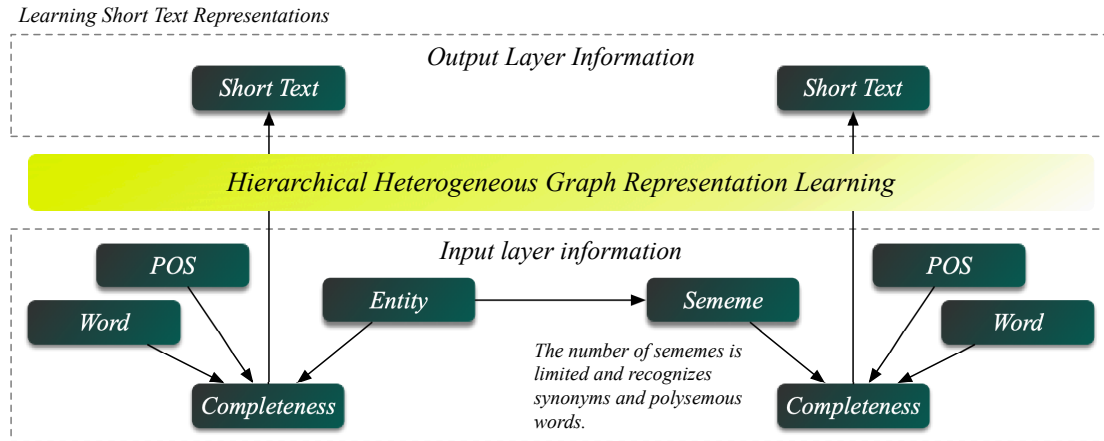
Learning Short Text Representations

Output Layer Information

Short Text

Short Text

Hierarchical Heterogeneous Graph Representation Learning

Input layer information

POS

Word

Entity

Sememe

POS

Word

The number of sememes is limited and recognizes synonyms and polysemous words.

Completeness

Completeness